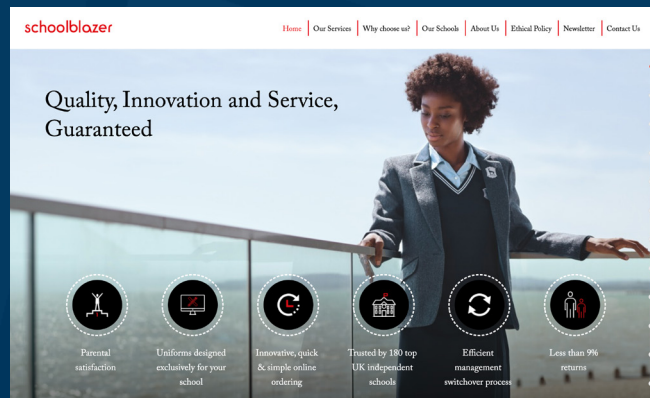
schoolblazer

Home | Our Services | Why choose us? | Our Schools | About Us | Ethical Policy | Newsletter | Contact Us

Quality, Innovation and Service, Guaranteed

Parental satisfaction

Uniforms designed exclusively for your school

Innovative, quick & simple online ordering

Trusted by 180 top UK independent schools

Efficient management switchover process

Less than 9% returns